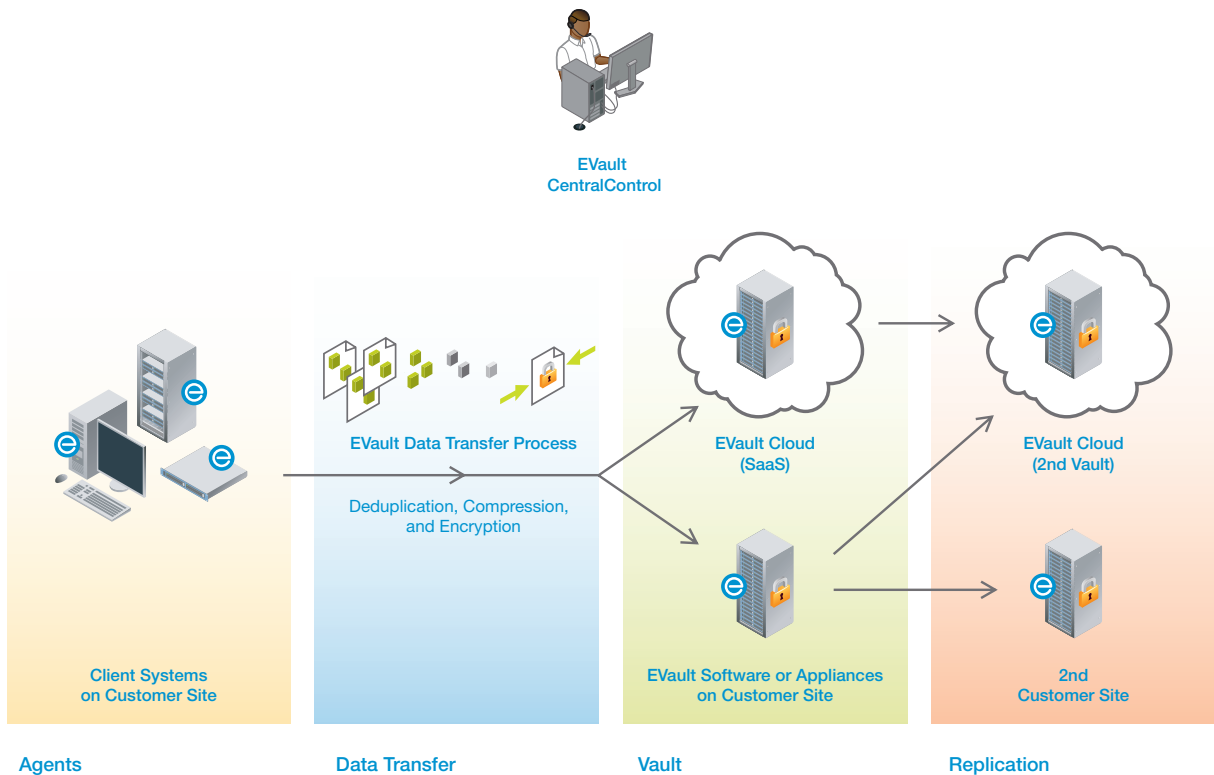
EVault
CentralControl

EVault Data Transfer Process

Deduplication, Compression, and Encryption

EVault Cloud
(SaaS)

EVault Cloud
(2nd Vault)

Client Systems
on Customer Site

EVault Software or Appliances
on Customer Site

2nd
Customer Site

Agents

Data Transfer

Vault

Replication